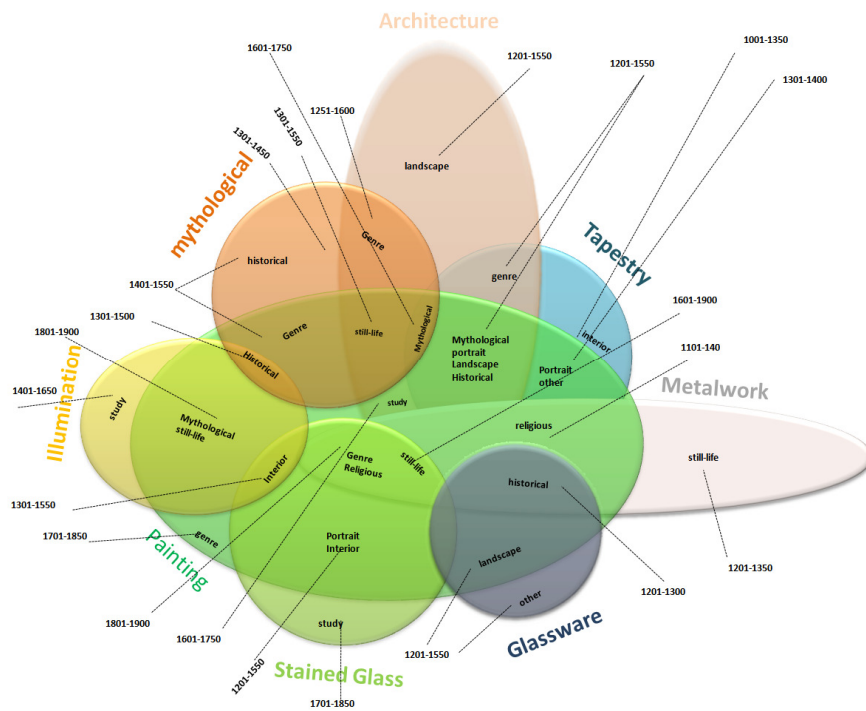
Architecture

1601-1750
1201-1550
1201-1550
1001-1350
1301-1400
1251-1600
1301-1550
1301-1450

landscape

mythological

Tapestry

Genre
historical
genre
1401-1550
Genre
still-life
Mythological
1601-1900
1301-1500
interior
1801-1900
Mythological portrait Landscape Historical
Historical
1101-140
Portrait other
Illumination
Metalwork
1401-1650
study
study
Mythological still-life
religious
Genre Religious
still-life
still-life
interior
historical
1301-1550
1701-1850
genre
Painting
Portrait Interior
landscape
1201-1350
1201-1300
other
1801-1900
1601-1750
study
1201-1550
Glassware
1201-1550
Stained Glass
1701-1850